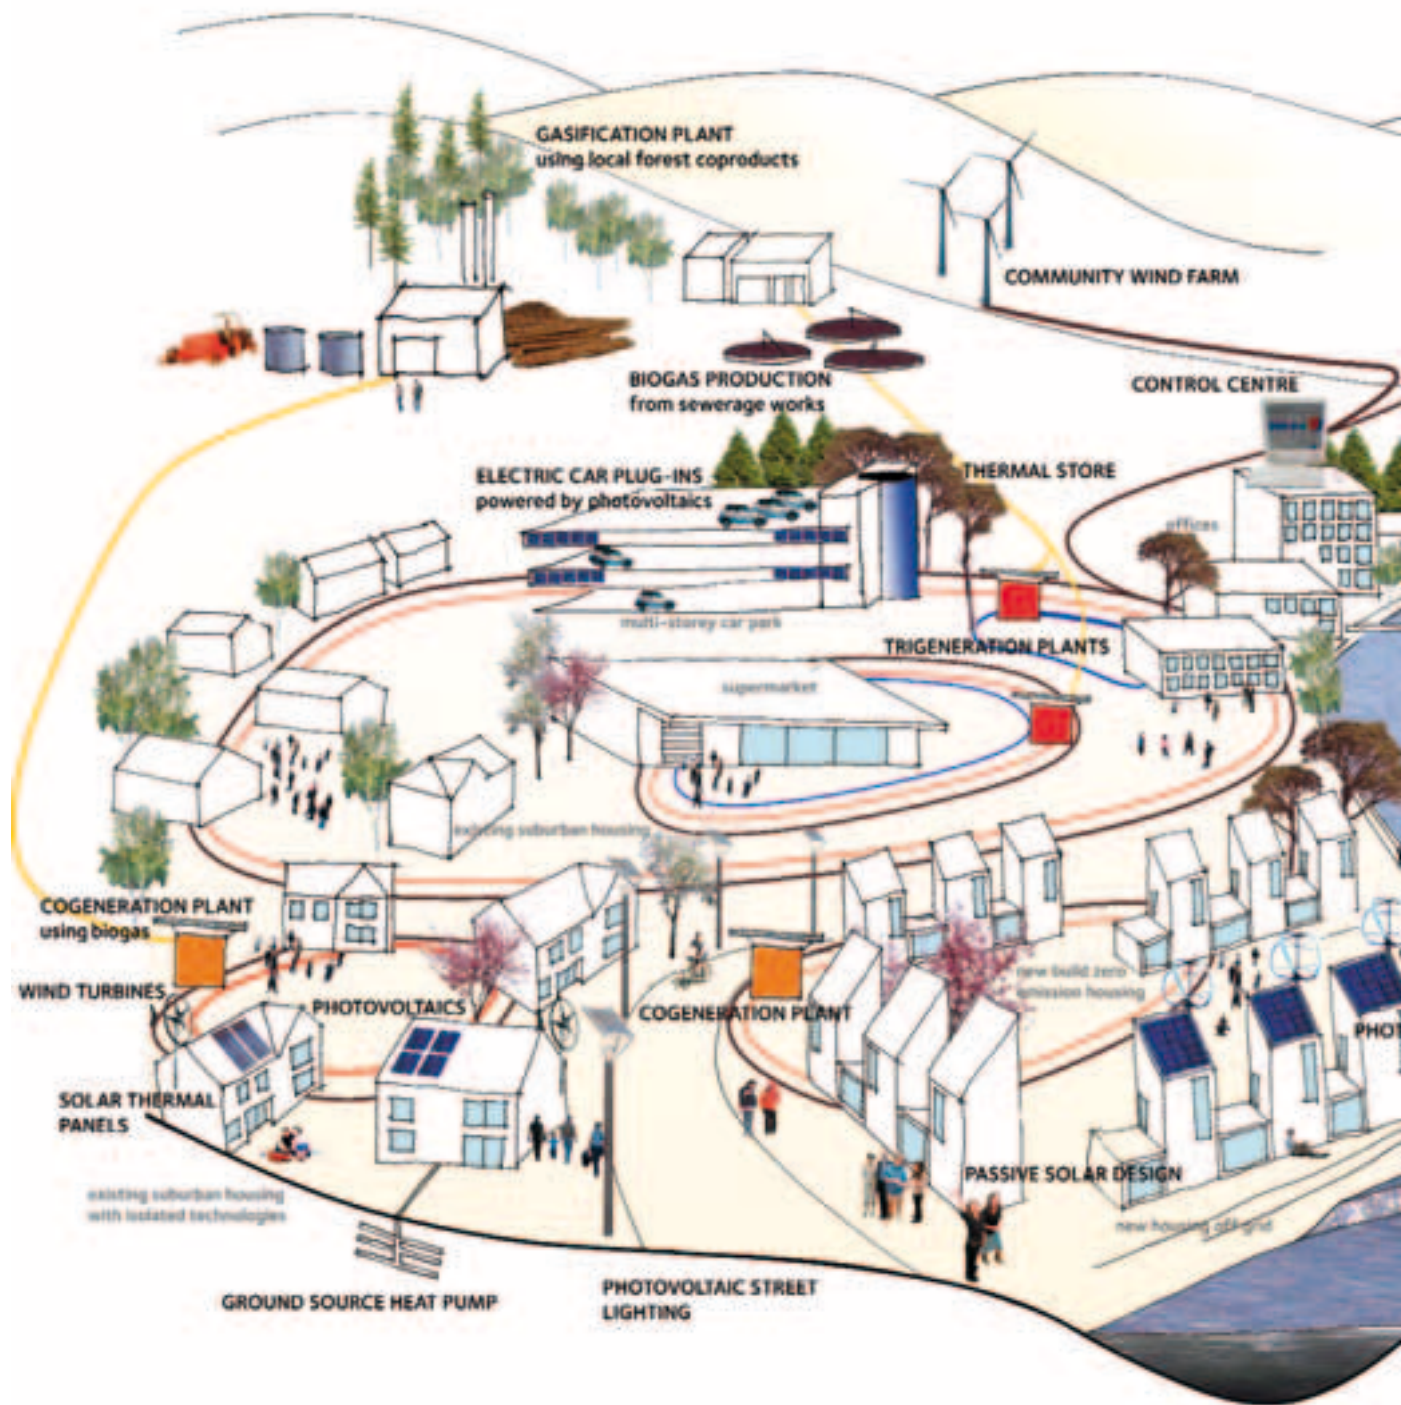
GASIFICATION PLANT
using local forest coproducts

COMMUNITY WIND FARM

BIOGAS PRODUCTION
from sewerage works

CONTROL CENTRE

ELECTRIC CAR PLUG-INS
powered by photovoltaics

THERMAL STORE

offices

multi-storey car park

TRIGENERATION PLANTS

supermarket

existing suburban housing

COGENERATION PLANT
using biogas

WIND TURBINES

PHOTOVOLTAICS

COGENERATION PLANT

new build zero emission housing

PHOT

SOLAR THERMAL PANELS

existing suburban housing with isolated technologies

PASSIVE SOLAR DESIGN

new housing off-grid

GROUND SOURCE HEAT PUMP

PHOTOVOLTAIC STREET LIGHTING